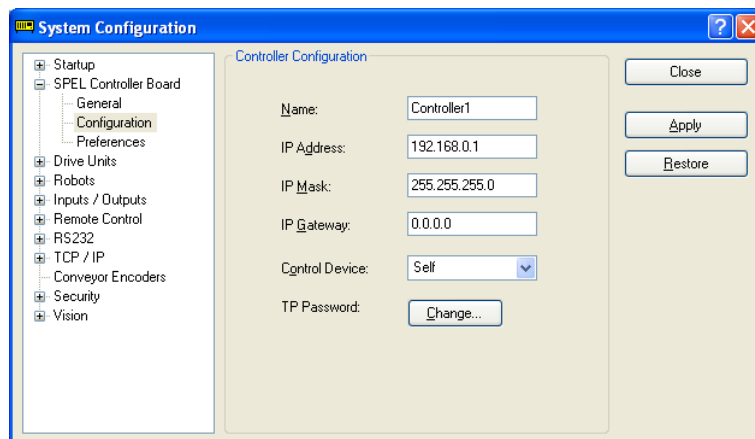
System Configuration

Startup
SPEL Controller Board
General
Configuration
Preferences
Drive Units
Robots
Inputs / Outputs
Remote Control
RS232
TCP / IP
Conveyor Encoders
Security
Vision

Controller Configuration

Name: Controller1
IP Address: 192.168.0.1
IP Mask: 255.255.255.0
IP Gateway: 0.0.0.0
Control Device: Self
TP Password: Change...

Close
Apply
Restore